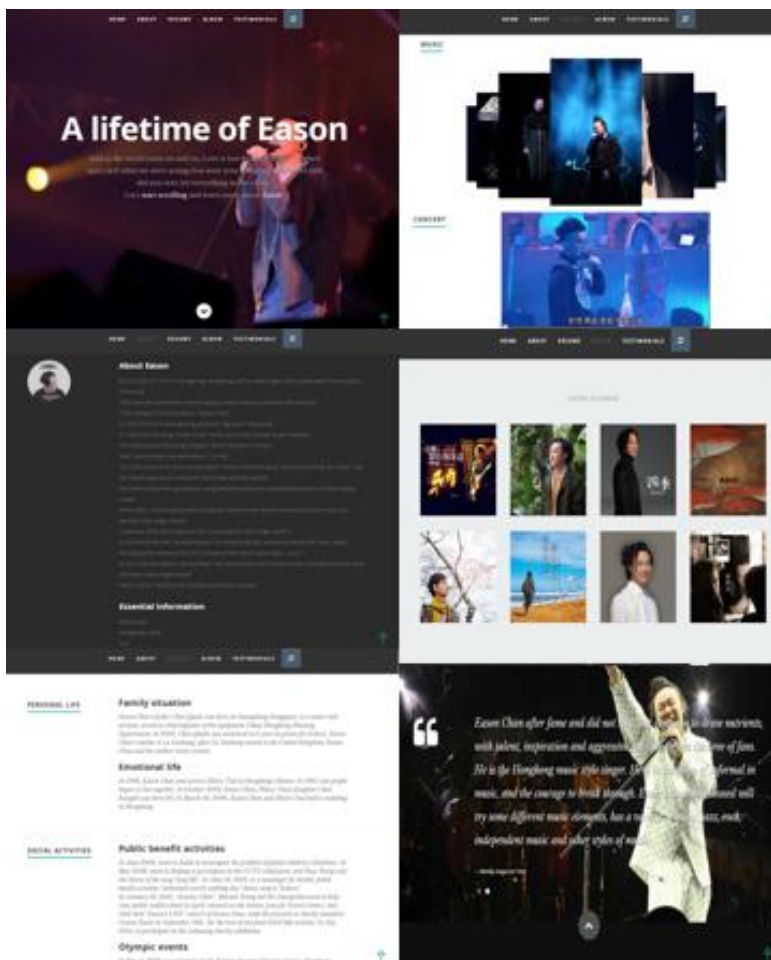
HOME ABOUT RESUME ALBUM TESTIMONIALS

A lifetime of Eason

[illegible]

HOME ABOUT RESUME ALBUM TESTIMONIALS

MUSIC

CONCERT

HOME ABOUT RESUME ALBUM TESTIMONIALS

About Eason

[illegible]

Essential Information

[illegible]

HOME ABOUT RESUME ALBUM TESTIMONIALS

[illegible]

HOME ABOUT RESUME ALBUM TESTIMONIALS

PERSONAL LIFE

Family situation

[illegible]

Emotional life

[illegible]

SOCIAL ACTIVITIES

Public benefit activities

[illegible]

Olympic events

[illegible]

Eason Chan after fame and did not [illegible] nutrients, with talent, inspiration and aggressive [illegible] of fans. He is the Hongkong music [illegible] singer. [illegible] in music, and the courage to break through. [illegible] will try some different music elements, has a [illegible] jazz, rock, independent music and other styles of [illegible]

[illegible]